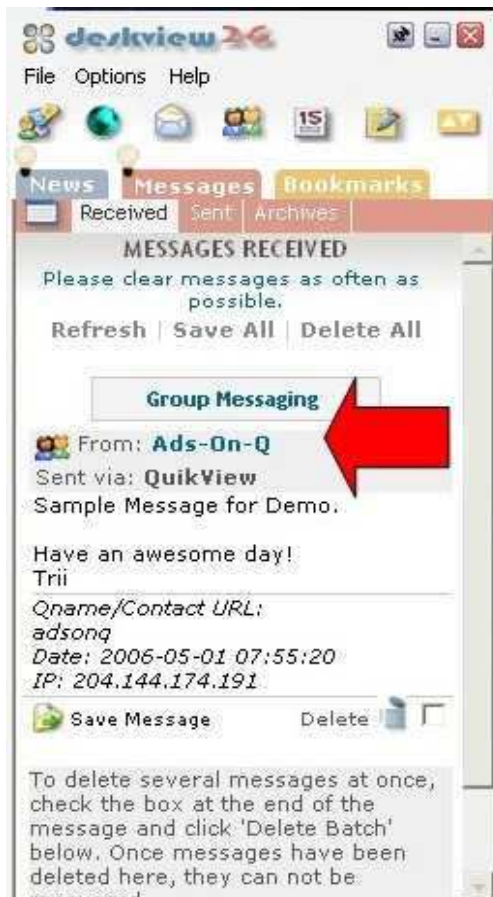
deskview 2G

File Options Help

15

News Messages Bookmarks

Received Sent Archives

MESSAGES RECEIVED

Please clear messages as often as possible.

Refresh | Save All | Delete All

Group Messaging

From: Ads-On-Q

Sent via: QuikView

Sample Message for Demo.

Have an awesome day!
Trii

Qname/Contact URL:
adsonq
Date: 2006-05-01 07:55:20
IP: 204.144.174.191

Save Message Delete

To delete several messages at once, check the box at the end of the message and click 'Delete Batch' below. Once messages have been deleted here, they can not be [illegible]